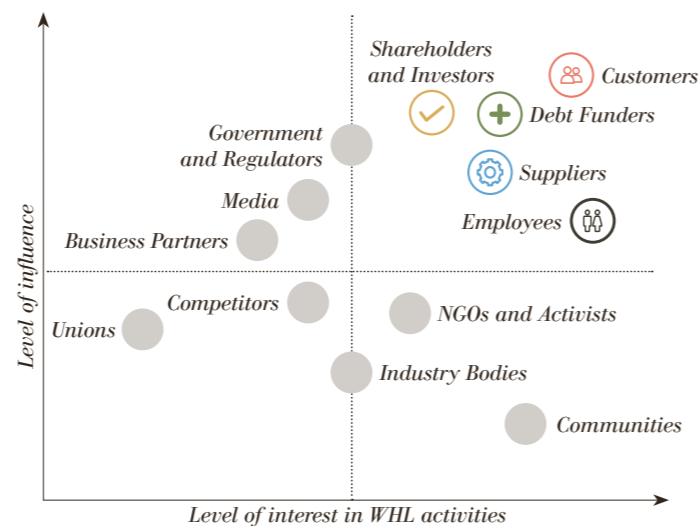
Shareholders and Investors

Customers

Debt Funders

Government and Regulators

Suppliers

Media

Employees

Business Partners

Competitors

NGOs and Activists

Unions

Industry Bodies

Communities

Level of influence

Level of interest in WHL activities